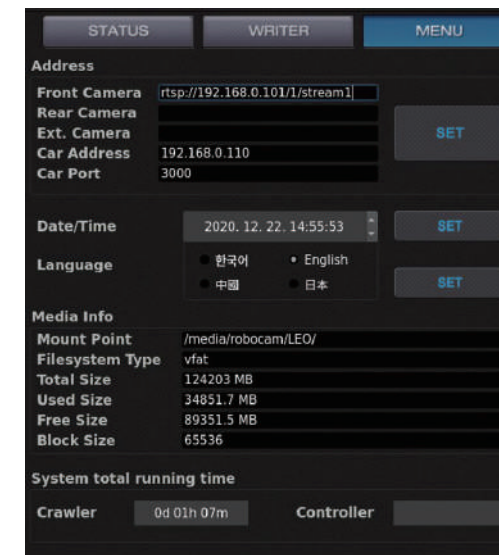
STATUS WRITER MENU

Address

Front Camera rtsp://192.168.0.101/1/stream1

Rear Camera

Ext. Camera

Car Address 192.168.0.110

Car Port 3000

SET

Date/Time 2020. 12. 22. 14:55:53 SET

Language 한국어 English 中國 日本 SET

Media Info

Mount Point /media/robocam/LEO/

Filesystem Type vfat

Total Size 124203 MB

Used Size 34851.7 MB

Free Size 89351.5 MB

Block Size 65536

System total running time

Crawler 0d 01h 07m Controller